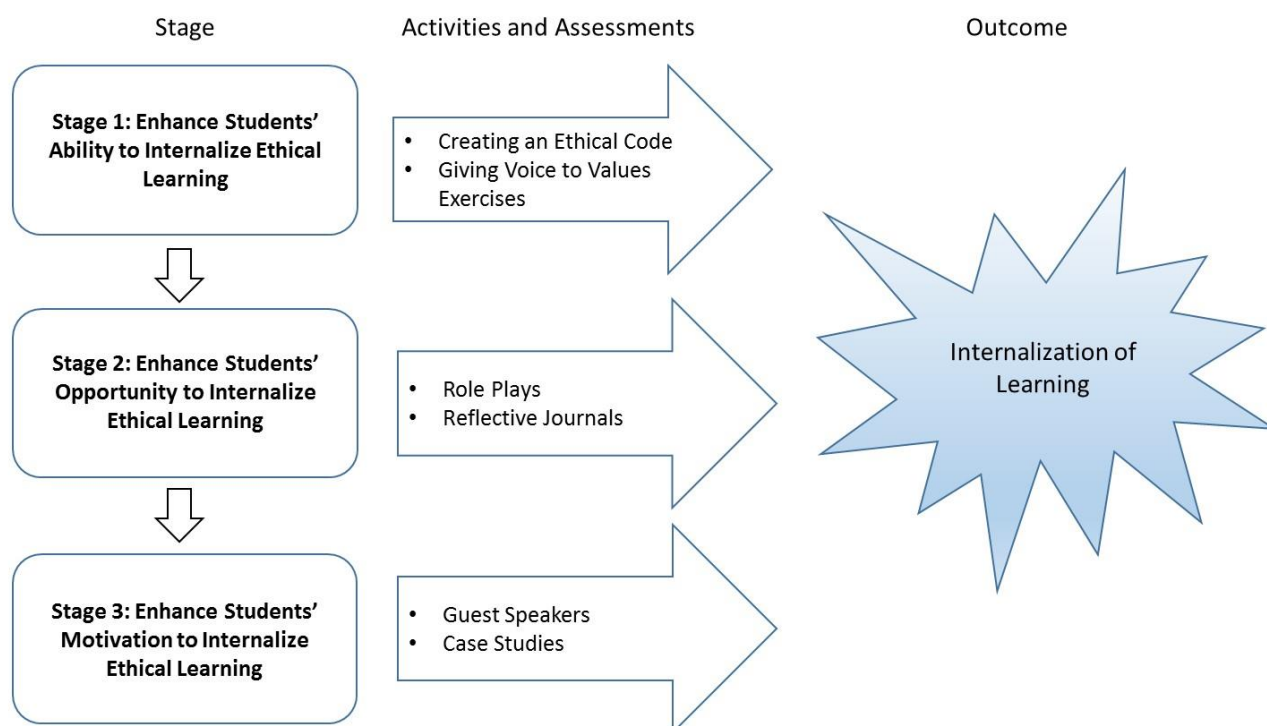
Stage

Activities and Assessments

Outcome

Stage 1: Enhance Students' Ability to Internalize Ethical Learning

• Creating an Ethical Code
• Giving Voice to Values Exercises

Stage 2: Enhance Students' Opportunity to Internalize Ethical Learning

• Role Plays
• Reflective Journals

Stage 3: Enhance Students' Motivation to Internalize Ethical Learning

• Guest Speakers
• Case Studies

Internalization of Learning